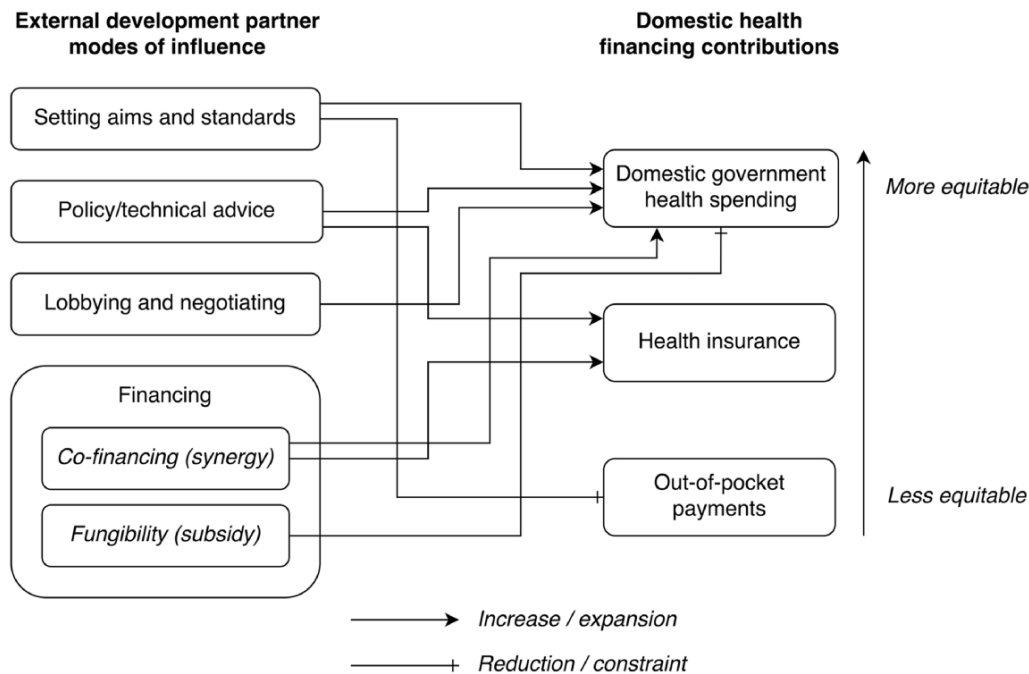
External development partner modes of influence

Domestic health financing contributions

Setting aims and standards

Policy/technical advice

Lobbying and negotiating

Financing

Co-financing (synergy)

Fungibility (subsidy)

Domestic government health spending

Health insurance

Out-of-pocket payments

More equitable

Less equitable

Increase / expansion

Reduction / constraint